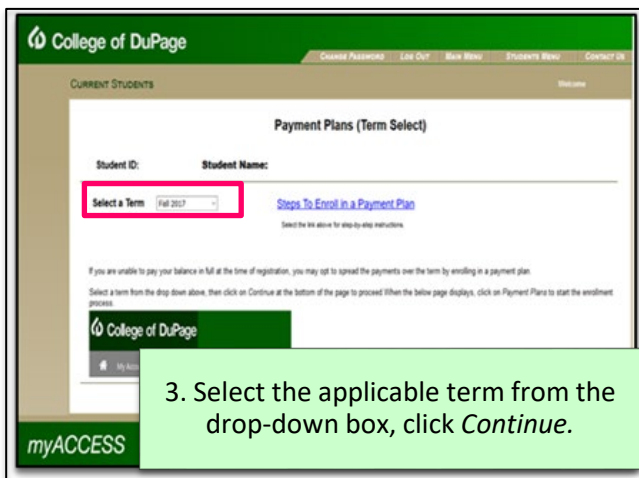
College of DuPage

Change Password   Log Out   Main Menu   Students Menu   Contact Us

Current Students

Welcome

Payment Plans (Term Select)

Student ID:   Student Name:

Select a Term   Fall 2017

Steps To Enroll in a Payment Plan

Select the link above for step-by-step instructions.

If you are unable to pay your balance in full at the time of registration, you may opt to spread the payments over the term by enrolling in a payment plan.

Select a term from the drop down above, then click on Continue at the bottom of the page to proceed When the below page displays, click on Payment Plans to start the enrollment process.

College of DuPage

My Acc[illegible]

3. Select the applicable term from the drop-down box, click *Continue.*

myACCESS